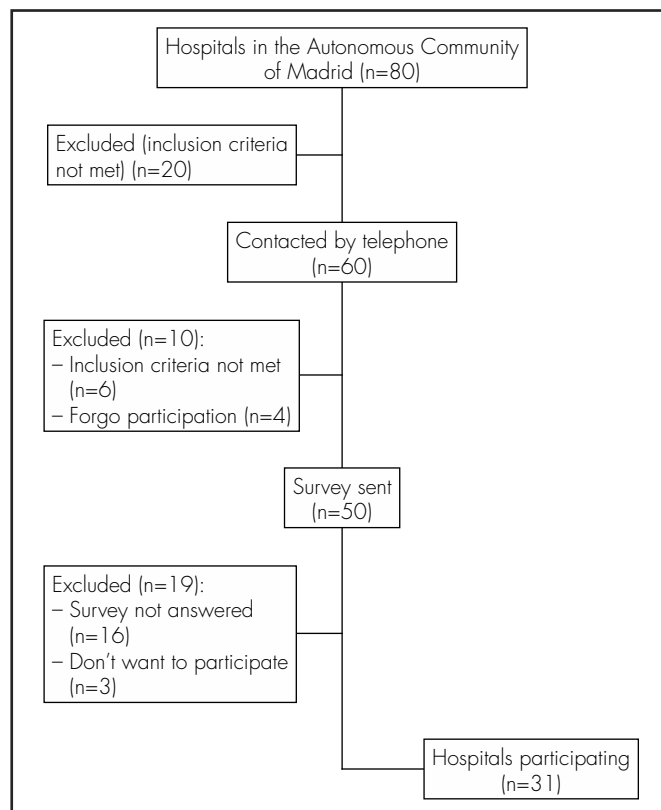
Hospitals in the Autonomous Community of Madrid (n=80)

Excluded (inclusion criteria not met) (n=20)

Contacted by telephone (n=60)

Excluded (n=10):
– Inclusion criteria not met (n=6)
– Forgo participation (n=4)

Survey sent (n=50)

Excluded (n=19):
– Survey not answered (n=16)
– Don't want to participate (n=3)

Hospitals participating (n=31)